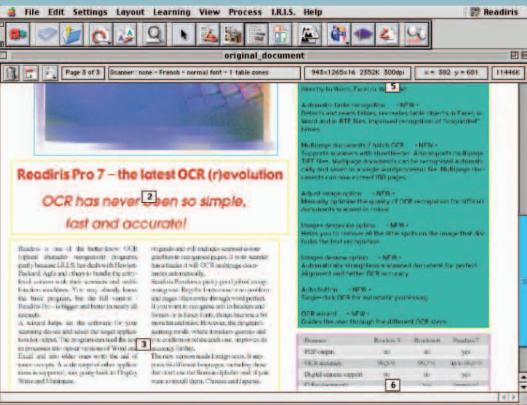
File Edit Settings Layout Learning View Process I.R.I.S. Help

Readiris

original_document

Page 3 of 3 | Scanner : none – French + normal font + 1 table zones | 948x1265x16 2552K 300dpi | x = 392 y = 681 | 11466K

Readiris Pro 7 – the latest OCR (r)evolution

OCR has never been so simple, fast and accurate!

2

3

5

Automatic table recognition ... NEW
Detects and saves tables, recreates table objects in Excel, in Word and in RTF files. Improved recognition of "unprinted" tables.

Multipage documents / batch OCR ... NEW
Supports scanners with sheetfeeder. Also imports multipage TIFF files. Multipage documents can be recognized automatically and saved in a single wordprocessor file. Multipage documents can now exceed 100 pages.

Adjust image option ... NEW
Manually optimize the quality of OCR recognition for difficult documents scanned in colour.

Images despeckle options ... NEW
Helps you to remove all the little spots on the image that disturbs the text recognition.

Images deskew option ... NEW
Automatically straightens a scanned document for perfect alignment and better OCR accuracy.

Auto button ... NEW
Single-click OCR for automatic processing.

OCR wizard ... NEW
Guides the user through the different OCR steps.

6